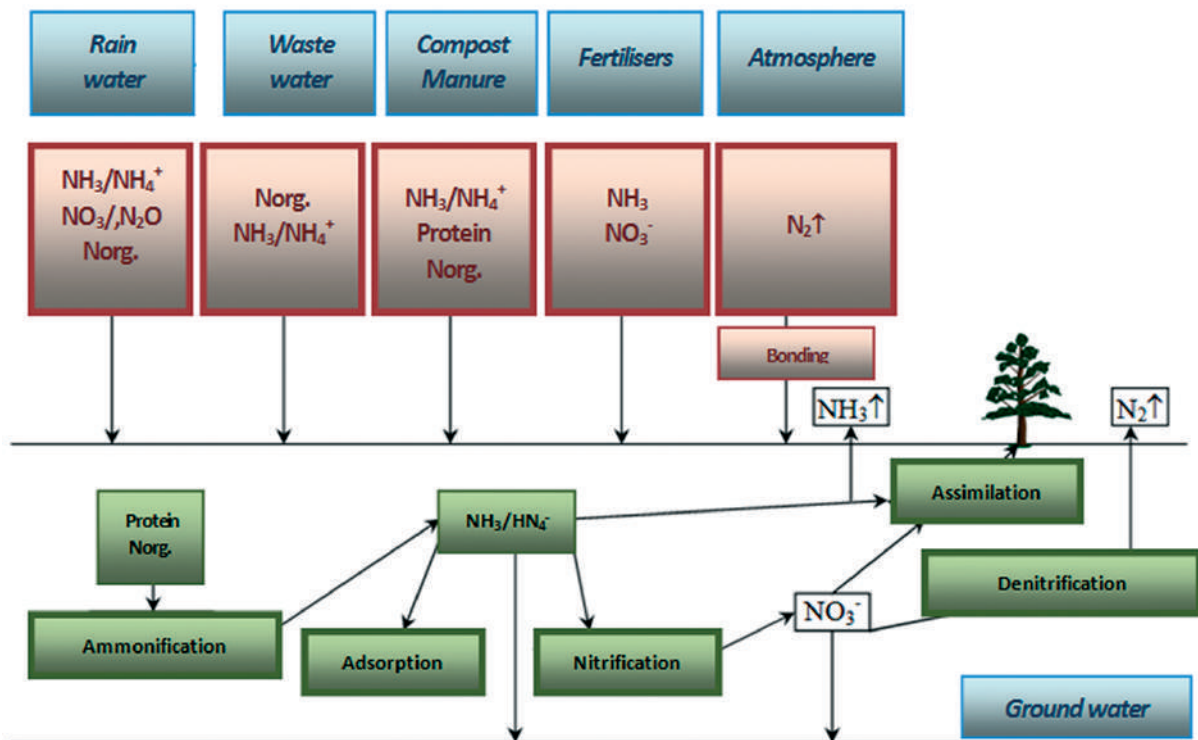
Rain water

Waste water

Compost Manure

Fertilisers

Atmosphere

$NH_3/NH_4^+$
$NO_3/,N_2O$
Norg.

Norg.
$NH_3/NH_4^+$

$NH_3/NH_4^+$
Protein
Norg.

$NH_3$
$NO_3^-$

$N_2\uparrow$

Bonding

$NH_3\uparrow$

$N_2\uparrow$

Protein
Norg.

$NH_3/HN_4^-$

Assimilation

Denitrification

Ammonification

Adsorption

Nitrification

$NO_3^-$

Ground water